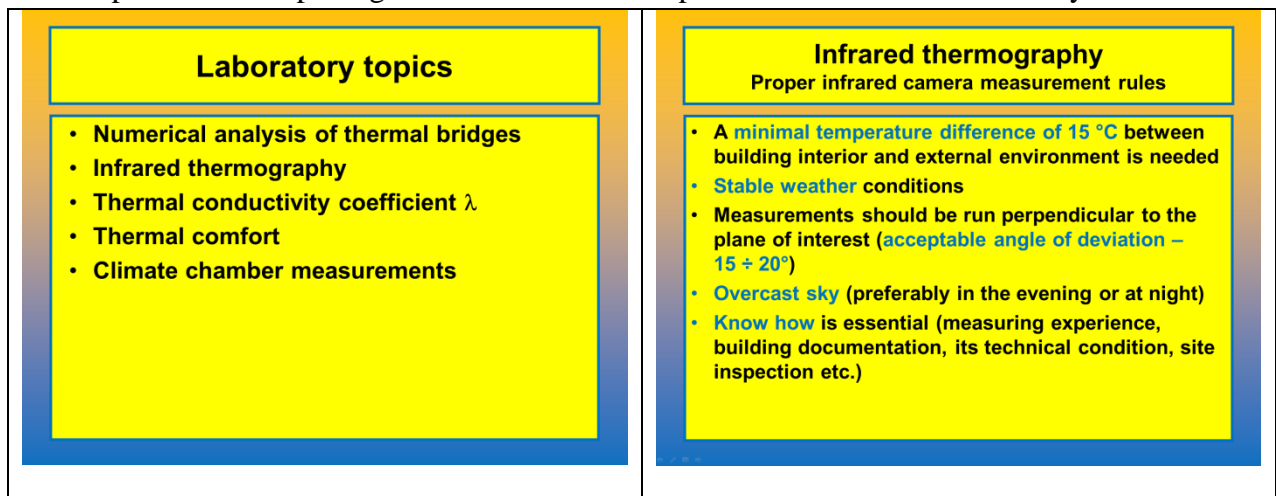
Laboratory topics

- Numerical analysis of thermal bridges
- Infrared thermography
- Thermal conductivity coefficient $\lambda$
- Thermal comfort
- Climate chamber measurements

Infrared thermography
Proper infrared camera measurement rules

- A minimal temperature difference of 15 °C between building interior and external environment is needed
- Stable weather conditions
- Measurements should be run perpendicular to the plane of interest (acceptable angle of deviation – 15 ÷ 20°)
- Overcast sky (preferably in the evening or at night)
- Know how is essential (measuring experience, building documentation, its technical condition, site inspection etc.)